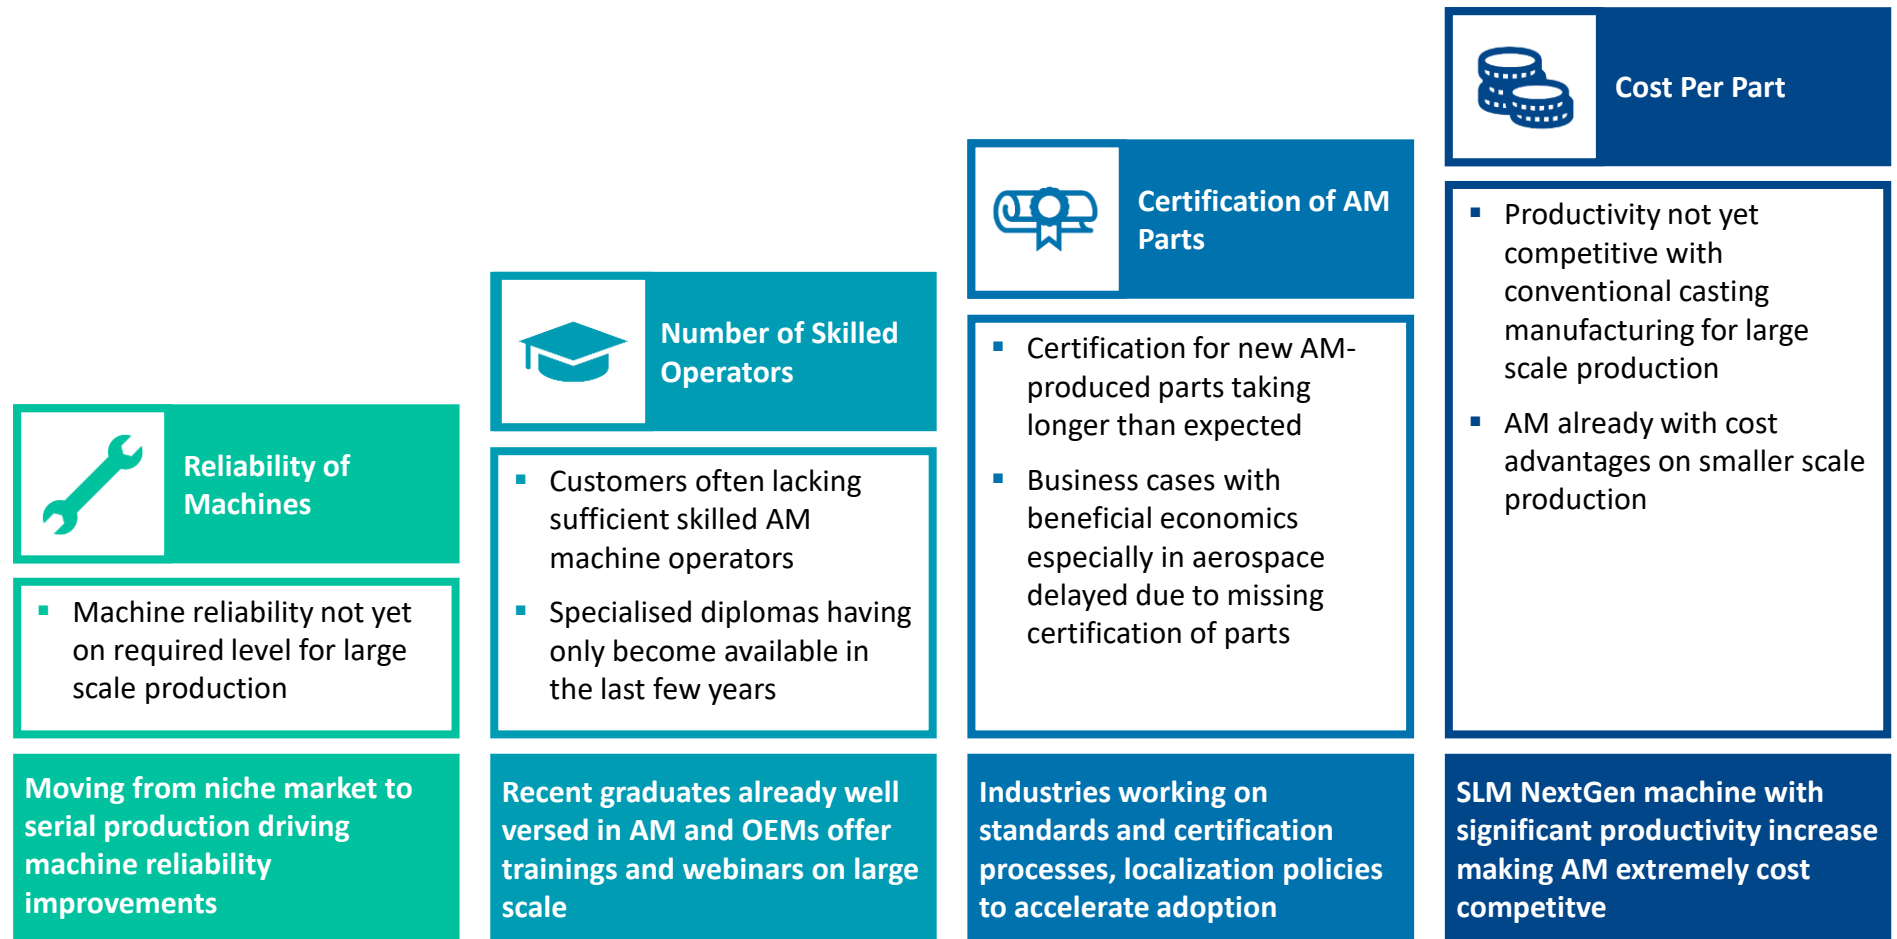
Reliability of Machines

Machine reliability not yet on required level for large scale production

Moving from niche market to serial production driving machine reliability improvements

Number of Skilled Operators

Customers often lacking sufficient skilled AM machine operators

Specialised diplomas having only become available in the last few years

Recent graduates already well versed in AM and OEMs offer trainings and webinars on large scale

Certification of AM Parts

Certification for new AM-produced parts taking longer than expected

Business cases with beneficial economics especially in aerospace delayed due to missing certification of parts

Industries working on standards and certification processes, localization policies to accelerate adoption

Cost Per Part

Productivity not yet competitive with conventional casting manufacturing for large scale production

AM already with cost advantages on smaller scale production

SLM NextGen machine with significant productivity increase making AM extremely cost competitve